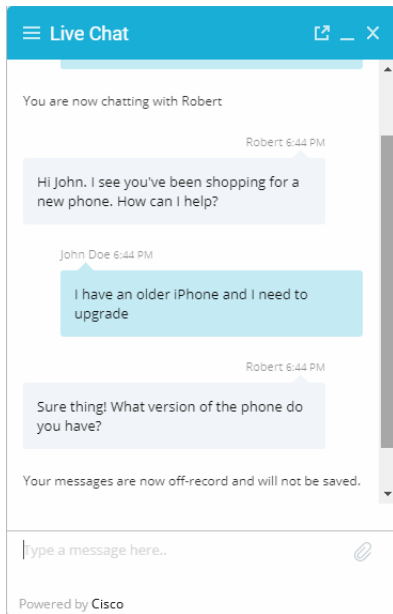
Live Chat

You are now chatting with Robert

Robert 6:44 PM

Hi John. I see you've been shopping for a new phone. How can I help?

John Doe 6:44 PM

I have an older iPhone and I need to upgrade

Robert 6:44 PM

Sure thing! What version of the phone do you have?

Your messages are now off-record and will not be saved.

Type a message here..

Powered by Cisco